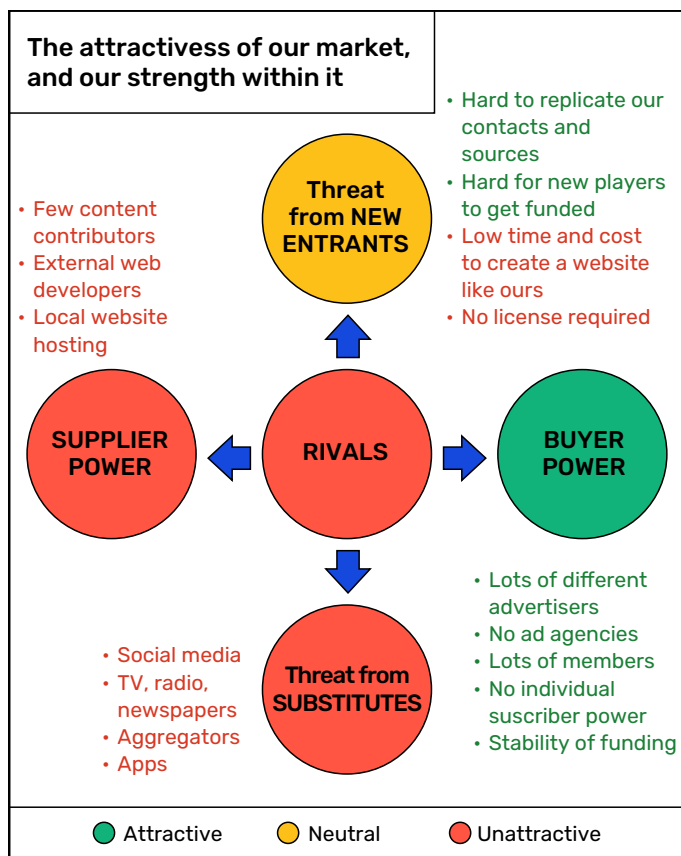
The attractivess of our market, and our strength within it

- Hard to replicate our contacts and sources
- Hard for new players to get funded
- Low time and cost to create a website like ours
- No license required

Threat from NEW ENTRANTS

- Few content contributors
- External web developers
- Local website hosting

SUPPLIER POWER

RIVALS

BUYER POWER

- Lots of different advertisers
- No ad agencies
- Lots of members
- No individual suscriber power
- Stability of funding

- Social media
- TV, radio, newspapers
- Aggregators
- Apps

Threat from SUBSTITUTES

Attractive Neutral Unattractive